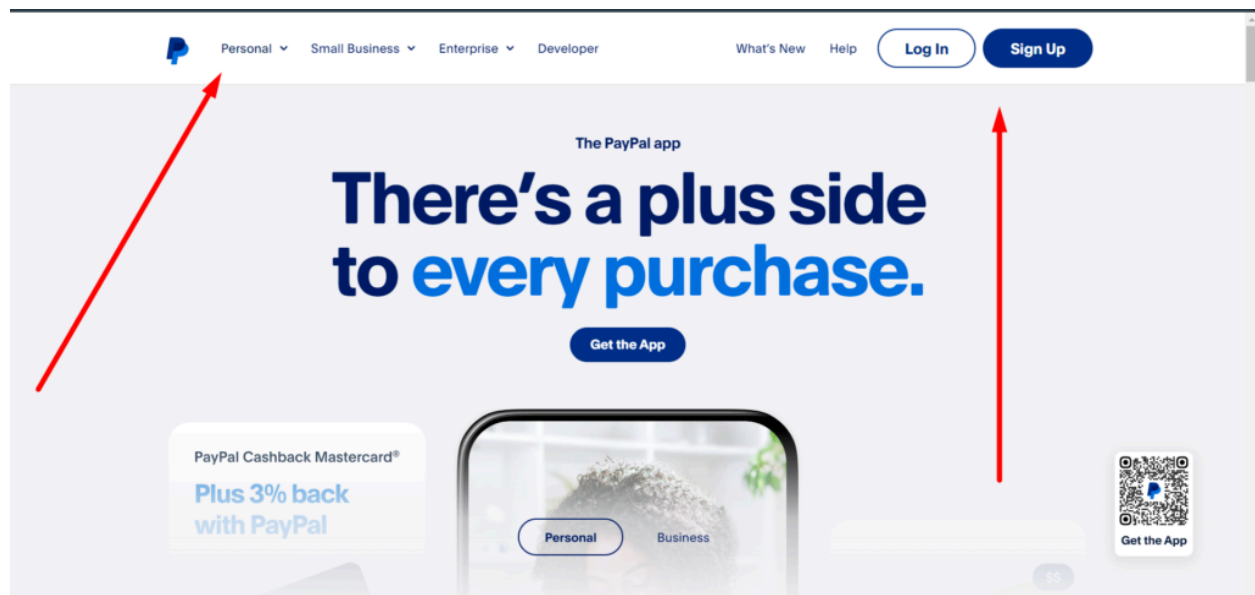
Personal Small Business Enterprise Developer What's New Help Log In Sign Up

The PayPal app

There's a plus side to every purchase.

Get the App

PayPal Cashback Mastercard®

Plus 3% back with PayPal

Personal Business

Get the App